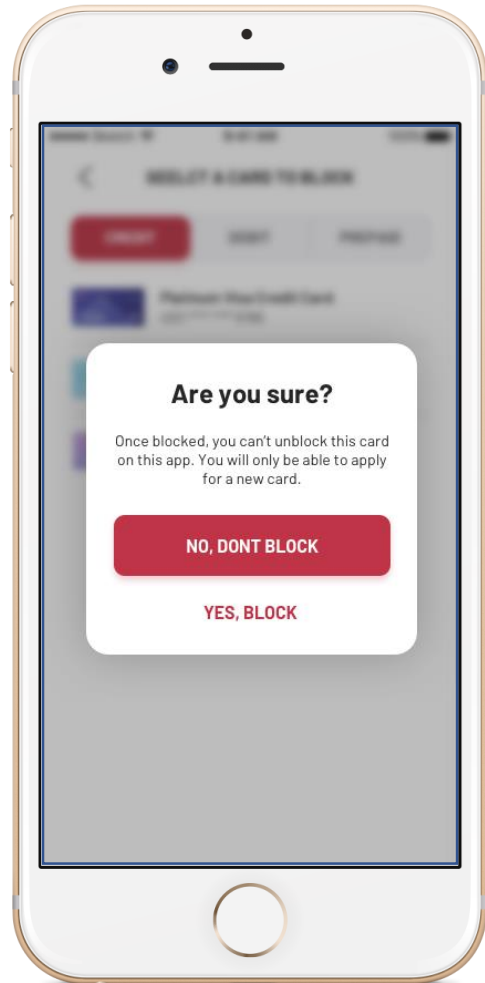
SELECT A CARD TO BLOCK

CREDIT
DEBIT
PREPAID

Platinum Visa Credit Card
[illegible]

Are you sure?

Once blocked, you can't unblock this card on this app. You will only be able to apply for a new card.

NO, DONT BLOCK

YES, BLOCK